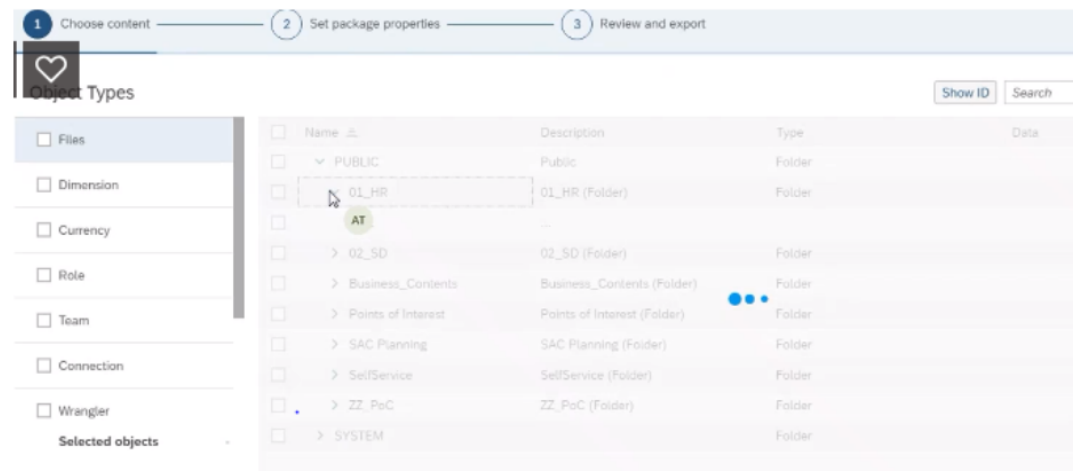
1 Choose content
2 Set package properties
3 Review and export

Object Types

Show ID
Search

Files
Dimension
Currency
Role
Team
Connection
Wrangler
Selected objects

| Name | Description | Type | Data |
|---|---|---|---|
| PUBLIC | Public | Folder | |
| 01_HR | 01_HR (Folder) | Folder | |
| AT | ... | | |
| 02_SD | 02_SD (Folder) | Folder | |
| Business_Contents | Business_Contents (Folder) | Folder | |
| Points of Interest | Points of Interest (Folder) | Folder | |
| SAC Planning | SAC Planning (Folder) | Folder | |
| SelfService | SelfService (Folder) | Folder | |
| ZZ_PoC | ZZ_PoC (Folder) | Folder | |
| SYSTEM | | Folder | |